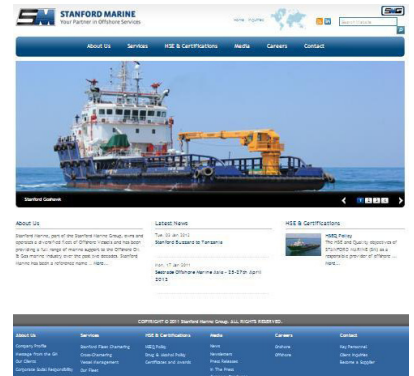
SM STANFORD MARINE
Your Partner in Offshore Services

Home Enquiries

Search Website

SMG

About Us | Services | HSE & Certifications | Media | Careers | Contact

Stanford Goshawk

1 2 3

About Us

Stanford Marine, part of the Stanford Marine Group, owns and operates a diversified fleet of Offshore Vessels and has been providing a full range of marine support to the Offshore Oil & Gas marine industry over the past two decades. Stanford Marine has been a reference name ... More...

Latest News

Tue, 03 Jan 2012
Stanford Bussard to Tanzania

Mon, 17 Jan 2011
Seatrade Offshore Marine Asia - 25-27th April 2012

HSE & Certifications

HSEQ Policy
The HSE and Quality objectives of STANFORD MARINE aims as a responsible provider of offshore ... More...

COPYRIGHT © 2011 STANFORD MARINE GROUP. ALL RIGHTS RESERVED.

About Us
Company Profile
Message From the GM
Our Clients
Corporate Social Responsibility

Services
Stanford Fleet Chartering
Cross-Chartering
Vessel Management
Our Fleet

HSE & Certifications
HSEQ Policy
Drug & Alcohol Policy
Certificates and Awards

Media
News
Newsletters
Press Releases
In The Press

Careers
Onshore
Offshore

Contact
Key Personnel
Client Enquiries
Become a Supplier